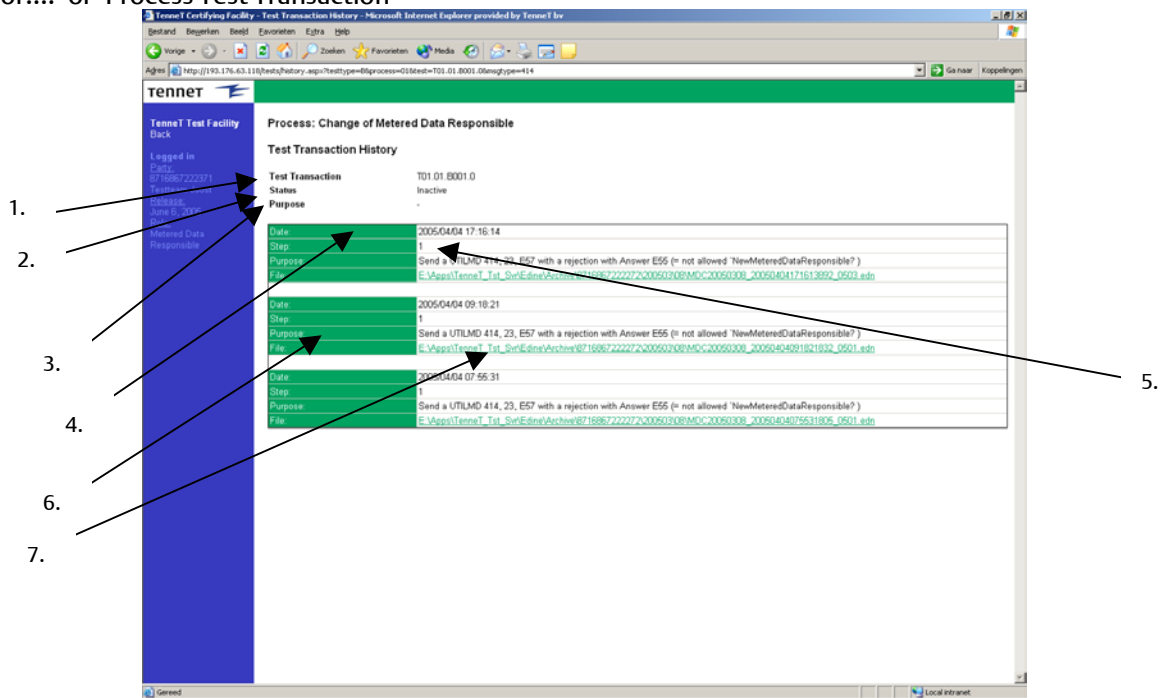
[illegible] of Process Test Transaction

TenneT Certifying Facility - Test Transaction History - Microsoft Internet Explorer provided by TenneT bv

Bestand Bewerken Beeld Favorieten Extra Help

Vorige Zoeken Favorieten Media

Adres http://193.176.63.118/tests/history.asp?testtype=8&process=01&test=T01.01.8001.0&msgtype=414

Ga naar Koppelingen

TenneT

TenneT Test Facility
Back

Logged in
Party:
8716867222371
Testteam: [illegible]
Release:
June 6, 2006
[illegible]
Metered Data Responsible

Process: Change of Metered Data Responsible

Test Transaction History

Test Transaction T01.01.8001.0
Status Inactive
Purpose -

| Date: | 2005/04/04 17:16:14 |
|---|---|
| Step: | 1 |
| Purpose: | Send a UTILMD 414, 23, E57 with a rejection with Answer E55 (= not allowed 'NewMeteredDataResponsible? ) |
| File: | E:\Apps\TenneT_Tst_Svr\Edine\Archive\8716867222272\200503\08\MDC20050308_20050404171613992_0503.edn |

| Date: | 2005/04/04 09:18:21 |
|---|---|
| Step: | 1 |
| Purpose: | Send a UTILMD 414, 23, E57 with a rejection with Answer E55 (= not allowed 'NewMeteredDataResponsible? ) |
| File: | E:\Apps\TenneT_Tst_Svr\Edine\Archive\8716867222272\200503\08\MDC20050308_20050404091821832_0501.edn |

| Date: | 2005/04/04 07:55:31 |
|---|---|
| Step: | 1 |
| Purpose: | Send a UTILMD 414, 23, E57 with a rejection with Answer E55 (= not allowed 'NewMeteredDataResponsible? ) |
| File: | E:\Apps\TenneT_Tst_Svr\Edine\Archive\8716867222272\200503\08\MDC20050308_20050404075531805_0501.edn |

1.
2.
3.
4.
5.
6.
7.

Gereed
Local intranet